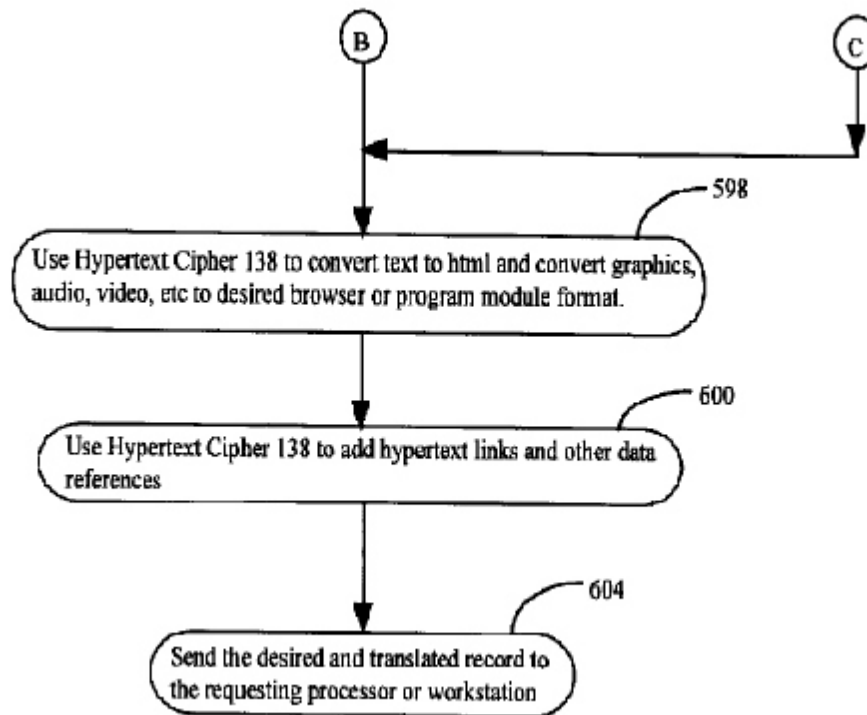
B

C

598

Use Hypertext Cipher 138 to convert text to html and convert graphics, audio, video, etc to desired browser or program module format.

600

Use Hypertext Cipher 138 to add hypertext links and other data references

604

Send the desired and translated record to the requesting processor or workstation